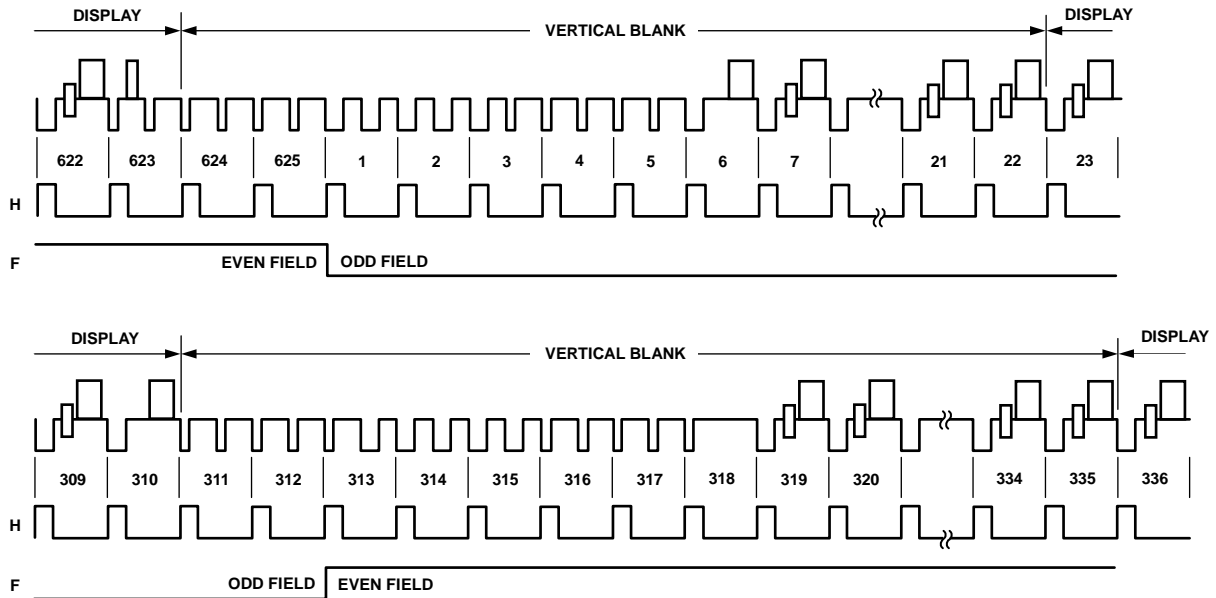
DISPLAY
VERTICAL BLANK
DISPLAY

622 623 624 625 1 2 3 4 5 6 7 21 22 23

H

F

EVEN FIELD
ODD FIELD

DISPLAY
VERTICAL BLANK
DISPLAY

309 310 311 312 313 314 315 316 317 318 319 320 334 335 336

H

F

ODD FIELD
EVEN FIELD